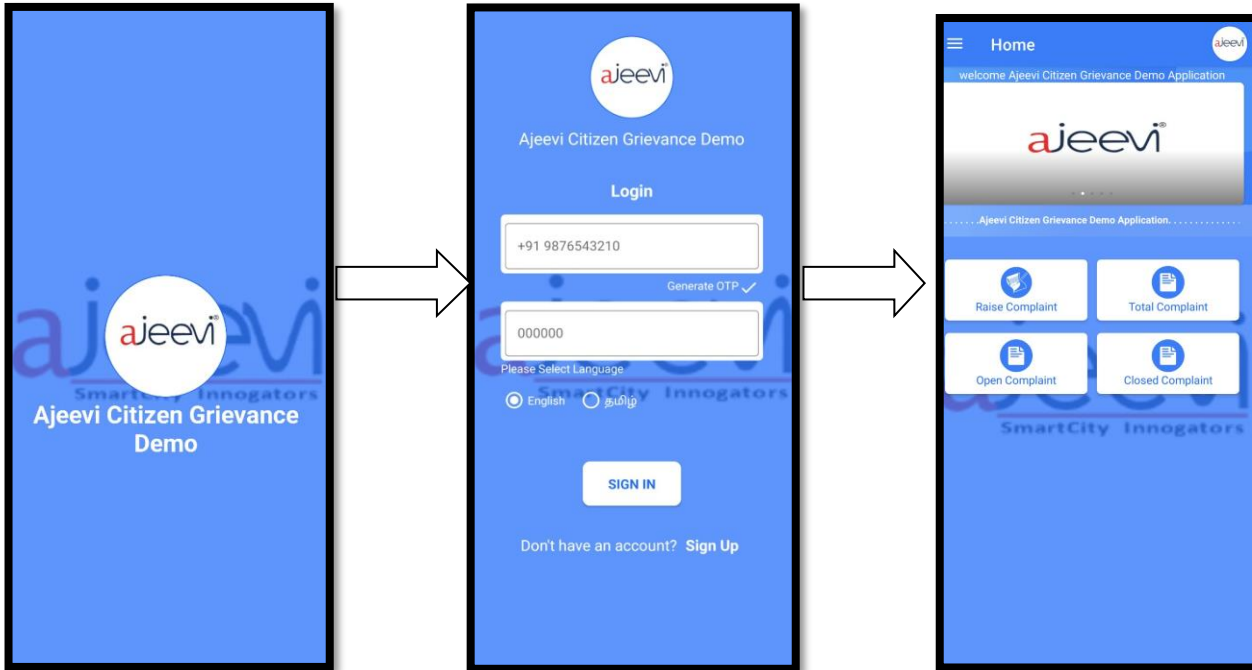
ajeevi

SmartCity Innogators

Ajeevi Citizen Grievance Demo

ajeevi

Ajeevi Citizen Grievance Demo

Login

+91 9876543210

Generate OTP ✓

000000

Please Select Language

English தமிழ்

SIGN IN

Don't have an account? Sign Up

Home

ajeevi

welcome Ajeevi Citizen Grievance Demo Application

ajeevi

.......Ajeevi Citizen Grievance Demo Application...............

Raise Complaint

Total Complaint

Open Complaint

Closed Complaint

SmartCity Innogators